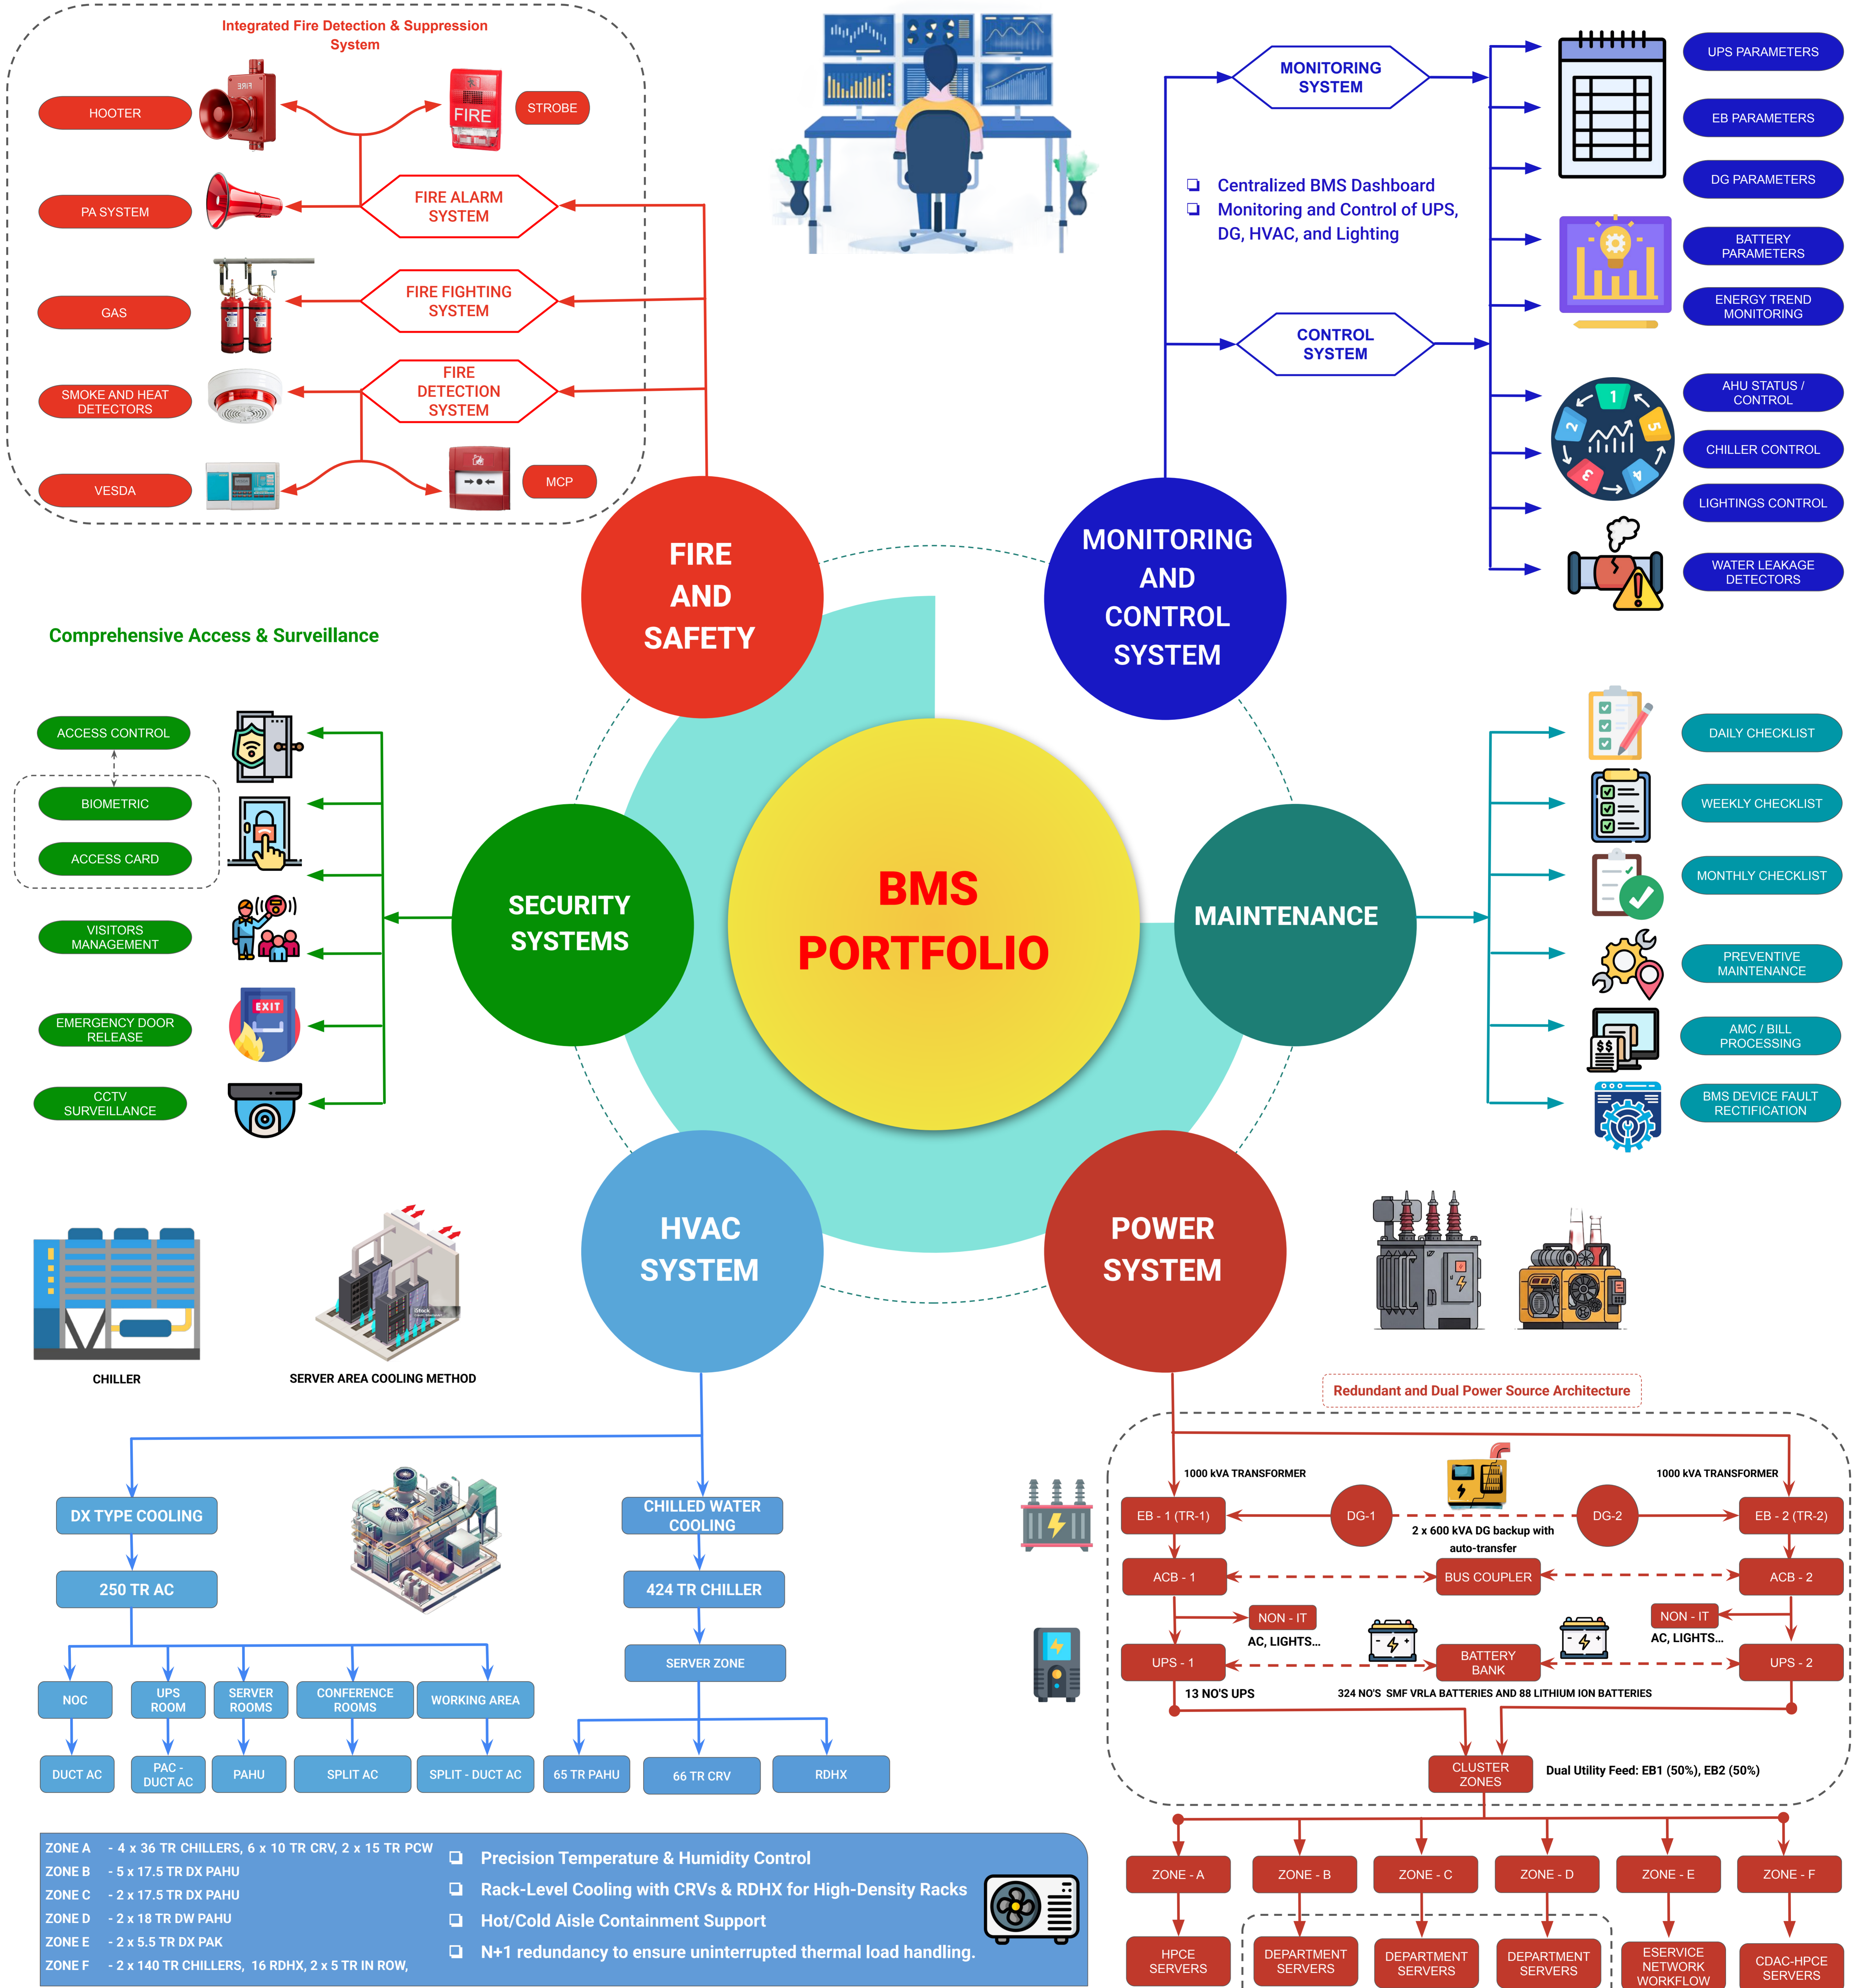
Integrated Fire Detection & Suppression System

HOOTER
STROBE
FIRE
PA SYSTEM
FIRE ALARM SYSTEM
GAS
FIRE FIGHTING SYSTEM
SMOKE AND HEAT DETECTORS
FIRE DETECTION SYSTEM
VESDA
MCP

MONITORING SYSTEM
CONTROL SYSTEM
❑ Centralized BMS Dashboard
❑ Monitoring and Control of UPS, DG, HVAC, and Lighting

UPS PARAMETERS
EB PARAMETERS
DG PARAMETERS
BATTERY PARAMETERS
ENERGY TREND MONITORING
AHU STATUS / CONTROL
CHILLER CONTROL
LIGHTINGS CONTROL
WATER LEAKAGE DETECTORS

FIRE AND SAFETY
MONITORING AND CONTROL SYSTEM

Comprehensive Access & Surveillance

ACCESS CONTROL
BIOMETRIC
ACCESS CARD
VISITORS MANAGEMENT
EMERGENCY DOOR RELEASE
CCTV SURVEILLANCE
EXIT

SECURITY SYSTEMS
BMS PORTFOLIO
MAINTENANCE

DAILY CHECKLIST
WEEKLY CHECKLIST
MONTHLY CHECKLIST
PREVENTIVE MAINTENANCE
AMC / BILL PROCESSING
BMS DEVICE FAULT RECTIFICATION

HVAC SYSTEM
POWER SYSTEM

CHILLER
SERVER AREA COOLING METHOD

Redundant and Dual Power Source Architecture

DX TYPE COOLING
250 TR AC
NOC
UPS ROOM
SERVER ROOMS
CONFERENCE ROOMS
WORKING AREA
DUCT AC
PAC - DUCT AC
PAHU
SPLIT AC
SPLIT - DUCT AC

CHILLED WATER COOLING
424 TR CHILLER
SERVER ZONE
65 TR PAHU
66 TR CRV
RDHX

1000 kVA TRANSFORMER
1000 kVA TRANSFORMER
EB - 1 (TR-1)
DG-1
DG-2
EB - 2 (TR-2)
2 x 600 kVA DG backup with auto-transfer
ACB - 1
BUS COUPLER
ACB - 2
NON - IT
AC, LIGHTS...
NON - IT
AC, LIGHTS...
UPS - 1
BATTERY BANK
UPS - 2
13 NO'S UPS
324 NO'S SMF VRLA BATTERIES AND 88 LITHIUM ION BATTERIES
CLUSTER ZONES
Dual Utility Feed: EB1 (50%), EB2 (50%)

ZONE A - 4 x 36 TR CHILLERS, 6 x 10 TR CRV, 2 x 15 TR PCW
ZONE B - 5 x 17.5 TR DX PAHU
ZONE C - 2 x 17.5 TR DX PAHU
ZONE D - 2 x 18 TR DW PAHU
ZONE E - 2 x 5.5 TR DX PAK
ZONE F - 2 x 140 TR CHILLERS, 16 RDHX, 2 x 5 TR IN ROW,

❑ Precision Temperature & Humidity Control
❑ Rack-Level Cooling with CRVs & RDHX for High-Density Racks
❑ Hot/Cold Aisle Containment Support
❑ N+1 redundancy to ensure uninterrupted thermal load handling.

ZONE - A
ZONE - B
ZONE - C
ZONE - D
ZONE - E
ZONE - F
HPCE SERVERS
DEPARTMENT SERVERS
DEPARTMENT SERVERS
DEPARTMENT SERVERS
ESERVICE NETWORK WORKFLOW
CDAC-HPCE SERVERS